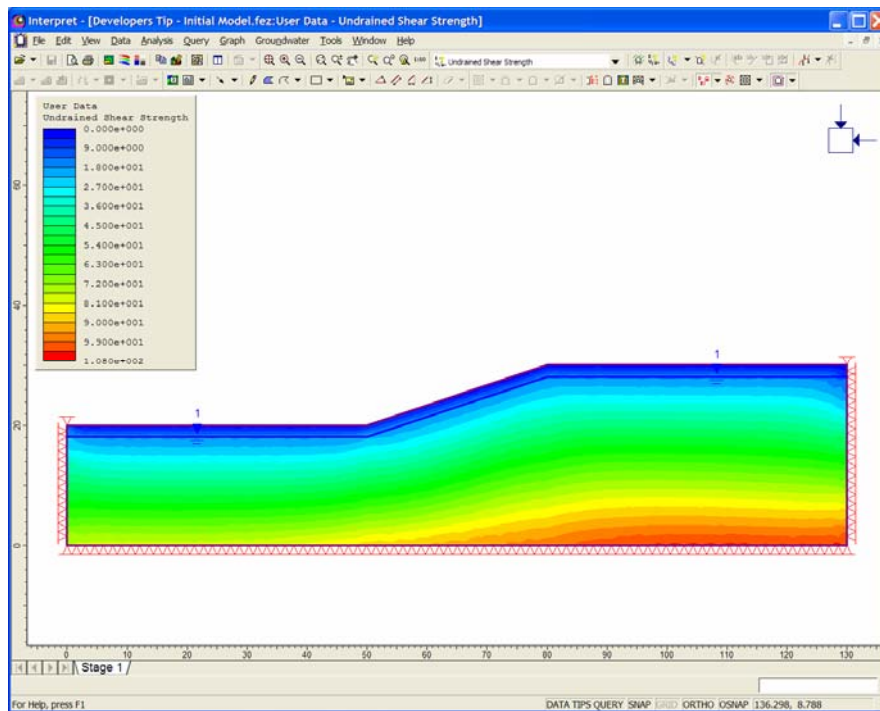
Interpret - [Developers Tip - Initial Model.fez:User Data - Undrained Shear Strength]

File Edit View Data Analysis Query Graph Groundwater Tools Window Help

Undrained Shear Strength

User Data
Undrained Shear Strength
0.000e+000
9.000e+000
1.800e+001
2.700e+001
3.600e+001
4.500e+001
5.400e+001
6.300e+001
7.200e+001
8.100e+001
9.000e+001
9.900e+001
1.080e+002

60

40

20

0

1

1

0 10 20 30 40 50 60 70 80 90 100 110 120 130

Stage 1

For Help, press F1

DATA TIPS QUERY SNAP GRID ORTHO OSNAP 136.298, 8.788